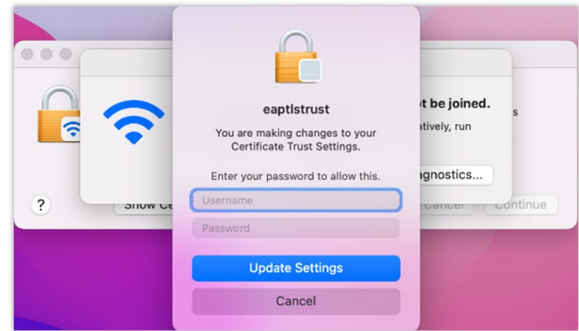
eaptlstrust

You are making changes to your Certificate Trust Settings.

Enter your password to allow this.

Username

Password

Update Settings

Cancel

t be joined.

s

atively, run

gnostics...

?

Show Ce

Cancel

Continue